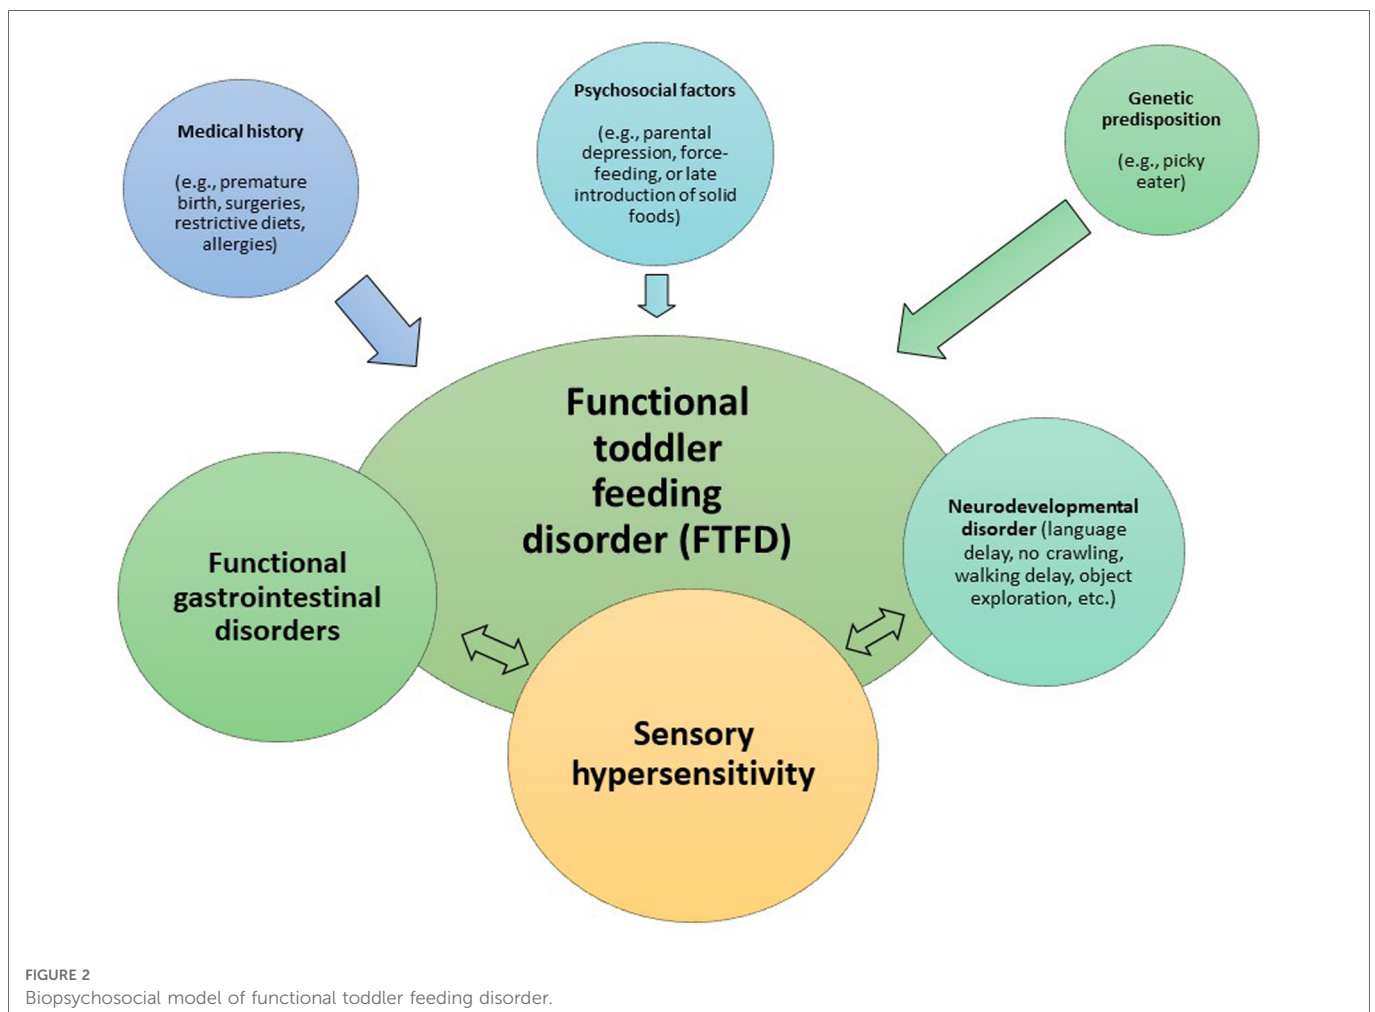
Medical history

(e.g., premature birth, surgeries, restrictive diets, allergies)

Psychosocial factors

(e.g., parental depression, force-feeding, or late introduction of solid foods)

Genetic predisposition

(e.g., picky eater)

Functional toddler feeding disorder (FTFD)

Functional gastrointestinal disorders

Neurodevelopmental disorder (language delay, no crawling, walking delay, object exploration, etc.)

Sensory hypersensitivity

FIGURE 2
Biopsychosocial model of functional toddler feeding disorder.